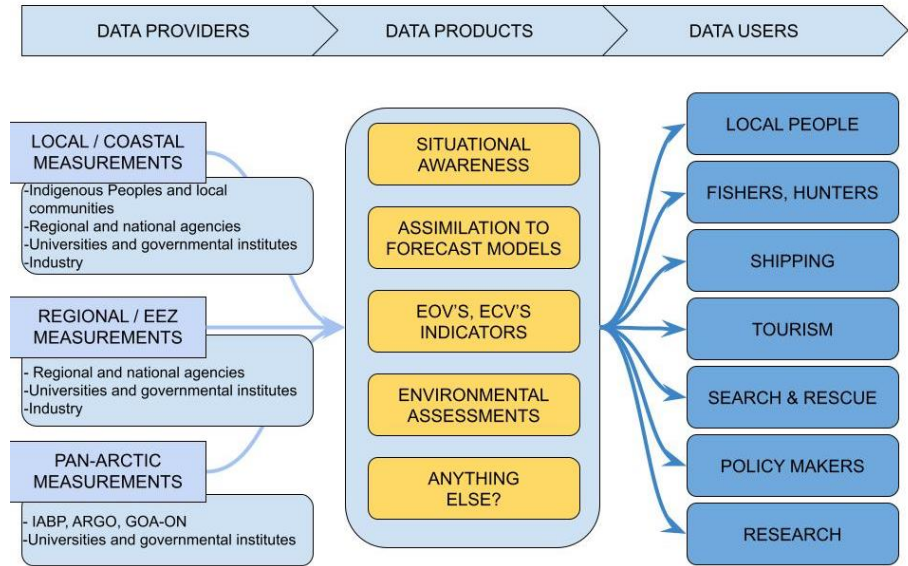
DATA PROVIDERS

DATA PRODUCTS

DATA USERS

LOCAL / COASTAL MEASUREMENTS

-Indigenous Peoples and local communities
-Regional and national agencies
-Universities and governmental institutes
-Industry

REGIONAL / EEZ MEASUREMENTS

- Regional and national agencies
-Universities and governmental institutes
-Industry

PAN-ARCTIC MEASUREMENTS

- IABP, ARGO, GOA-ON
-Universities and governmental institutes

SITUATIONAL AWARENESS

ASSIMILATION TO FORECAST MODELS

EOV'S, ECV'S INDICATORS

ENVIRONMENTAL ASSESSMENTS

ANYTHING ELSE?

LOCAL PEOPLE

FISHERS, HUNTERS

SHIPPING

TOURISM

SEARCH & RESCUE

POLICY MAKERS

RESEARCH